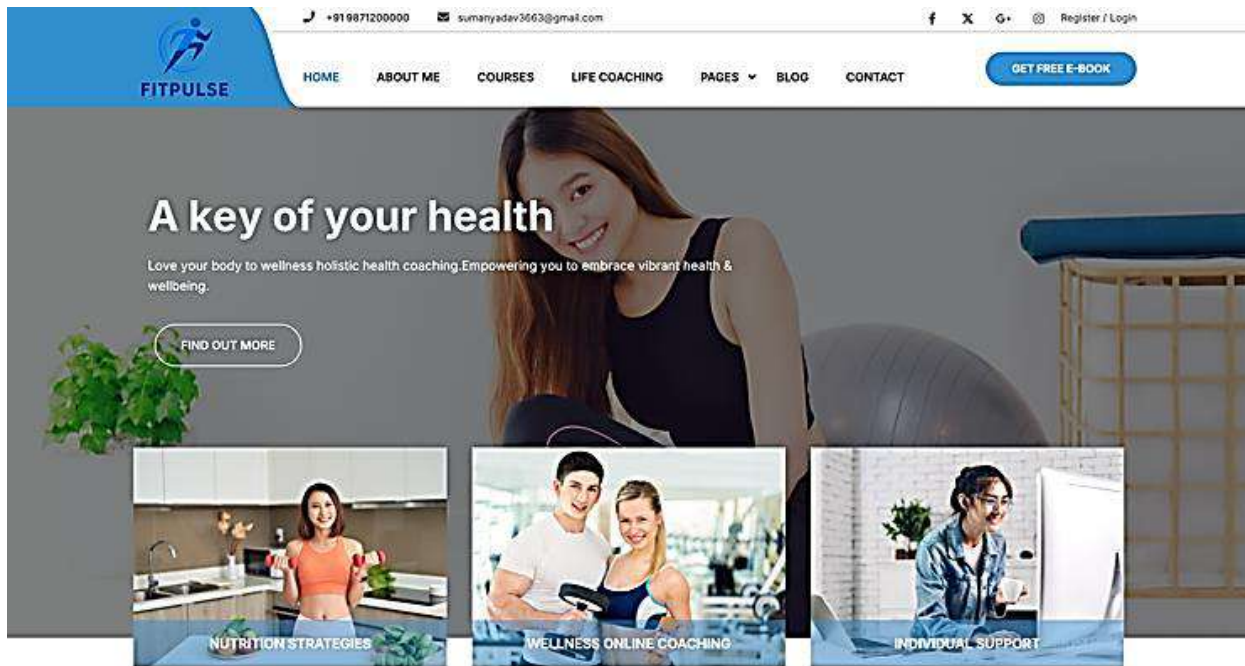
FITPULSE

+919871200000

sumanyadav3663@gmail.com

f X G+ Register / Login

HOME ABOUT ME COURSES LIFE COACHING PAGES BLOG CONTACT

GET FREE E-BOOK

A key of your health

Love your body to wellness holistic health coaching.Empowering you to embrace vibrant health & wellbeing.

FIND OUT MORE

NUTRITION STRATEGIES

WELLNESS ONLINE COACHING

INDIVIDUAL SUPPORT